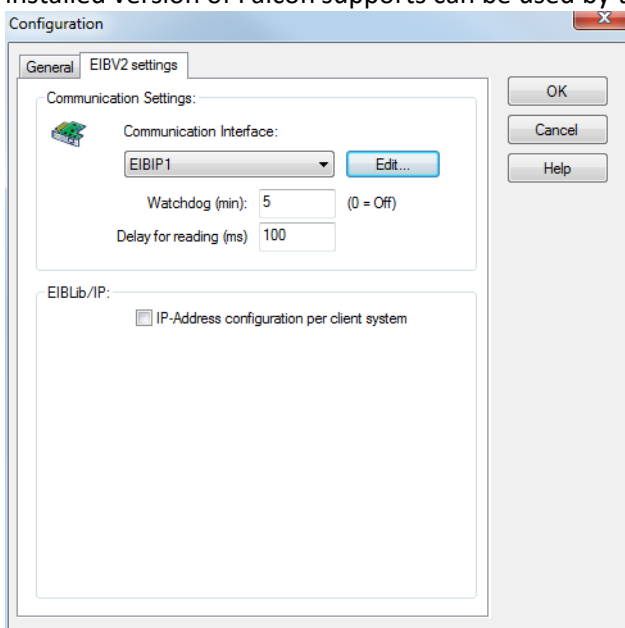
installed version of Falcon supports can be used by t
Configuration
General
EIBV2 settings
Communication Settings:
Communication Interface:
EIBIP1
Edit...
Watchdog (min): 5
(0 = Off)
Delay for reading (ms) 100
EIBLib/IP:
IP-Address configuration per client system
OK
Cancel
Help